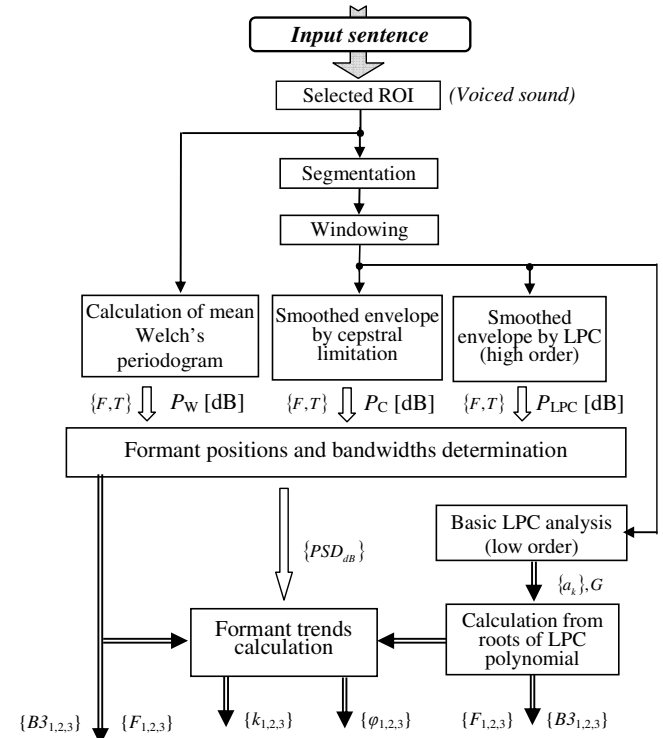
Input sentence

Selected ROI *(Voiced sound)*

Segmentation

Windowing

Calculation of mean Welch's periodogram

Smoothed envelope by cepstral limitation

Smoothed envelope by LPC (high order)

$\{F,T\}$ $P_{\mathrm{W}}$ [dB]

$\{F,T\}$ $P_{\mathrm{C}}$ [dB]

$\{F,T\}$ $P_{\mathrm{LPC}}$ [dB]

Formant positions and bandwidths determination

$\{PSD_{dB}\}$

Basic LPC analysis (low order)

$\{a_k\}, G$

Formant trends calculation

Calculation from roots of LPC polynomial

$\{B3_{1,2,3}\}$ $\{F_{1,2,3}\}$ $\{k_{1,2,3}\}$ $\{\varphi_{1,2,3}\}$ $\{F_{1,2,3}\}$ $\{B3_{1,2,3}\}$